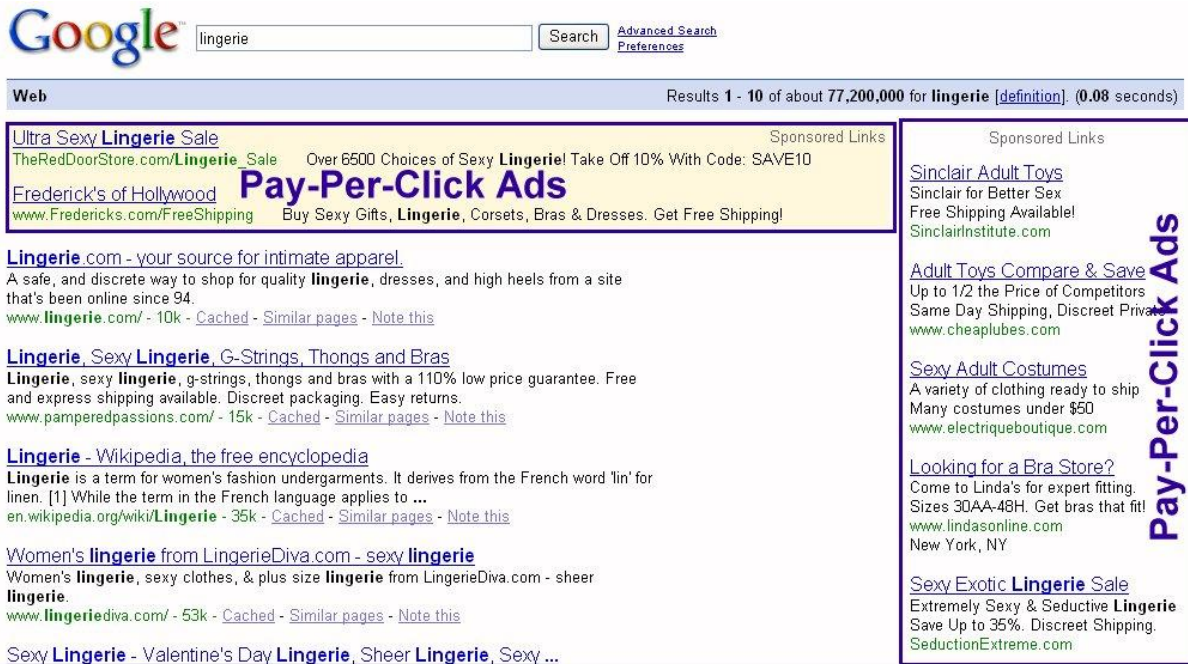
Google lingerie Search Advanced Search Preferences

Web

Results 1 - 10 of about 77,200,000 for lingerie [definition]. (0.08 seconds)

Ultra Sexy Lingerie Sale
TheRedDoorStore.com/Lingerie_Sale Over 6500 Choices of Sexy Lingerie! Take Off 10% With Code: SAVE10

Sponsored Links

Frederick's of Hollywood
www.Fredericks.com/FreeShipping Buy Sexy Gifts, Lingerie, Corsets, Bras & Dresses. Get Free Shipping!

Pay-Per-Click Ads

Lingerie.com - your source for intimate apparel.
A safe, and discrete way to shop for quality lingerie, dresses, and high heels from a site that's been online since 94.
www.lingerie.com/ - 10k - Cached - Similar pages - Note this

Lingerie, Sexy Lingerie, G-Strings, Thongs and Bras
Lingerie, sexy lingerie, g-strings, thongs and bras with a 110% low price guarantee. Free and express shipping available. Discreet packaging. Easy returns.
www.pamperedpassions.com/ - 15k - Cached - Similar pages - Note this

Lingerie - Wikipedia, the free encyclopedia
Lingerie is a term for women's fashion undergarments. It derives from the French word 'lin' for linen. [1] While the term in the French language applies to ...
en.wikipedia.org/wiki/Lingerie - 35k - Cached - Similar pages - Note this

Women's lingerie from LingerieDiva.com - sexy lingerie
Women's lingerie, sexy clothes, & plus size lingerie from LingerieDiva.com - sheer lingerie.
www.lingeriediva.com/ - 53k - Cached - Similar pages - Note this

Sexy Lingerie - Valentine's Day Lingerie, Sheer Lingerie, Sexy ...

Sponsored Links

Sinclair Adult Toys
Sinclair for Better Sex
Free Shipping Available!
SinclairInstitute.com

Adult Toys Compare & Save
Up to 1/2 the Price of Competitors
Same Day Shipping, Discreet Private
www.cheaplubes.com

Sexy Adult Costumes
A variety of clothing ready to ship
Many costumes under $50
www.electriqueboutique.com

Looking for a Bra Store?
Come to Linda's for expert fitting.
Sizes 30AA-48H. Get bras that fit!
www.lindasonline.com
New York, NY

Sexy Exotic Lingerie Sale
Extremely Sexy & Seductive Lingerie
Save Up to 35%. Discreet Shipping.
SeductionExtreme.com

Pay-Per-Click Ads